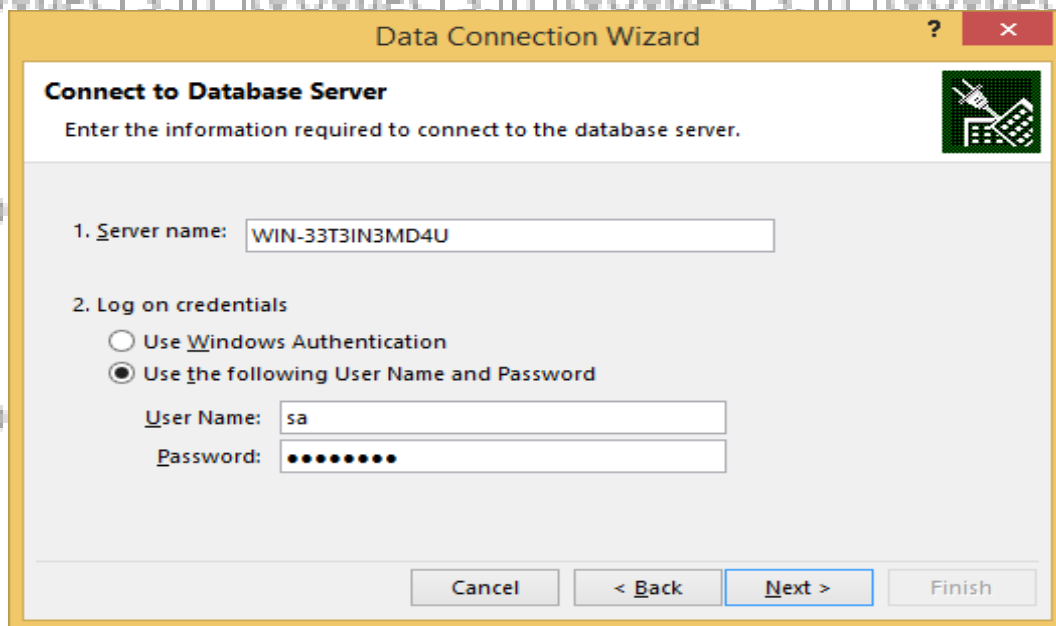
Data Connection Wizard

?

×

Connect to Database Server

Enter the information required to connect to the database server.

1. Server name: WIN-33T3IN3MD4U

2. Log on credentials

Use Windows Authentication

Use the following User Name and Password

User Name: sa

Password: ●●●●●●●●

Cancel

< Back

Next >

Finish